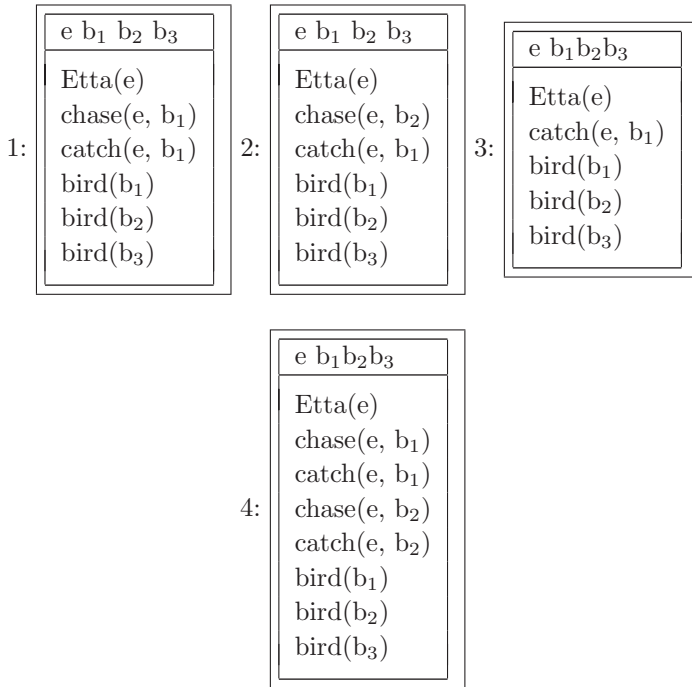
1:
e $b_1$ $b_2$ $b_3$
Etta(e)
chase(e, $b_1$)
catch(e, $b_1$)
bird($b_1$)
bird($b_2$)
bird($b_3$)

2:
e $b_1$ $b_2$ $b_3$
Etta(e)
chase(e, $b_2$)
catch(e, $b_1$)
bird($b_1$)
bird($b_2$)
bird($b_3$)

3:
e $b_1b_2b_3$
Etta(e)
catch(e, $b_1$)
bird($b_1$)
bird($b_2$)
bird($b_3$)

4:
e $b_1b_2b_3$
Etta(e)
chase(e, $b_1$)
catch(e, $b_1$)
chase(e, $b_2$)
catch(e, $b_2$)
bird($b_1$)
bird($b_2$)
bird($b_3$)